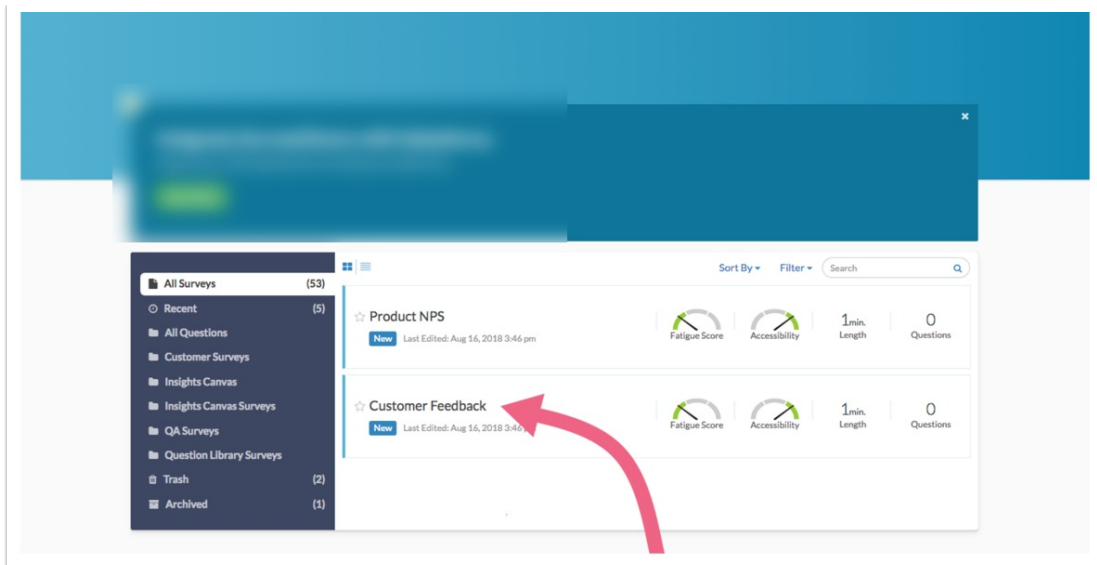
×

All Surveys (53)
Recent (5)
All Questions
Customer Surveys
Insights Canvas
Insights Canvas Surveys
QA Surveys
Question Library Surveys
Trash (2)
Archived (1)

Sort By ▾ Filter ▾ Search

☆ Product NPS
New Last Edited: Aug 16, 2018 3:46 pm
Fatigue Score
Accessibility
1min. Length
0 Questions

☆ Customer Feedback
New Last Edited: Aug 16, 2018 3:46 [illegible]
Fatigue Score
Accessibility
1min. Length
0 Questions